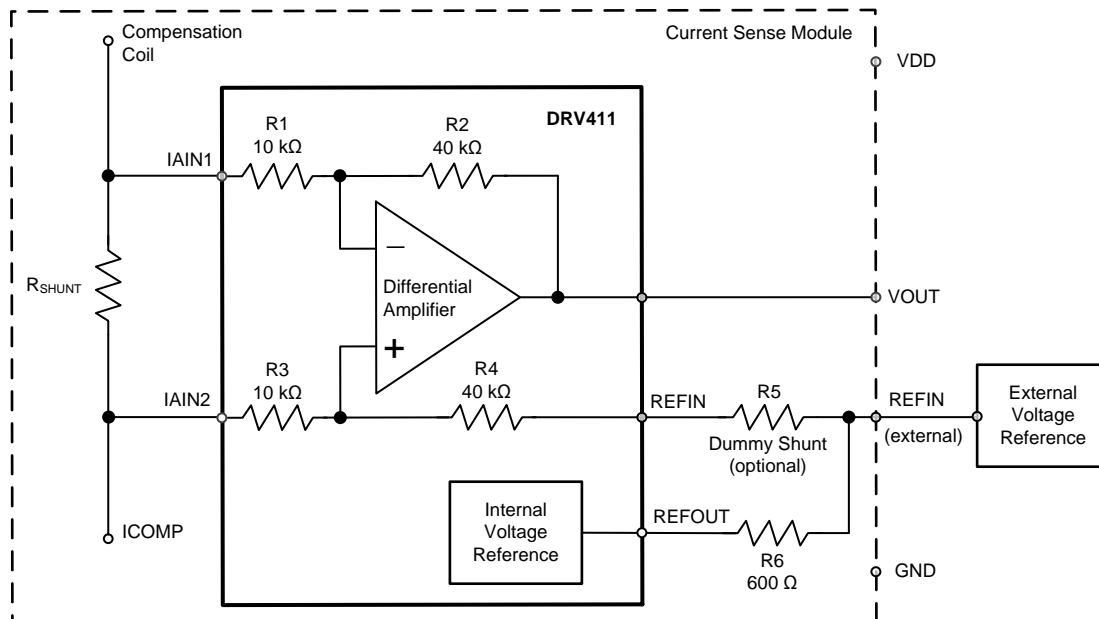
Compensation Coil

Current Sense Module

VDD

DRV411

R1
10 kΩ

R2
40 kΩ

IAIN1

$R_{SHUNT}$

–

Differential Amplifier

+

VOUT

R3
10 kΩ

R4
40 kΩ

IAIN2

REFIN

R5

Dummy Shunt (optional)

REFIN

(external)

External Voltage Reference

Internal Voltage Reference

REFOUT

R6
600 Ω

ICOMP

GND